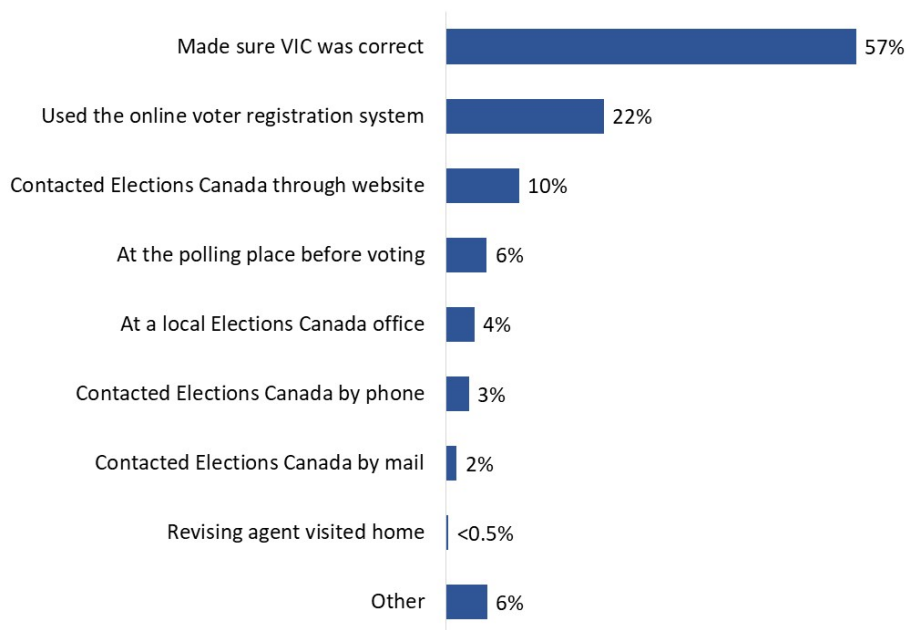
| | |
|---|---|
| Made sure VIC was correct | 57% |
| Used the online voter registration system | 22% |
| Contacted Elections Canada through website | 10% |
| At the polling place before voting | 6% |
| At a local Elections Canada office | 4% |
| Contacted Elections Canada by phone | 3% |
| Contacted Elections Canada by mail | 2% |
| Revising agent visited home | <0.5% |
| Other | 6% |